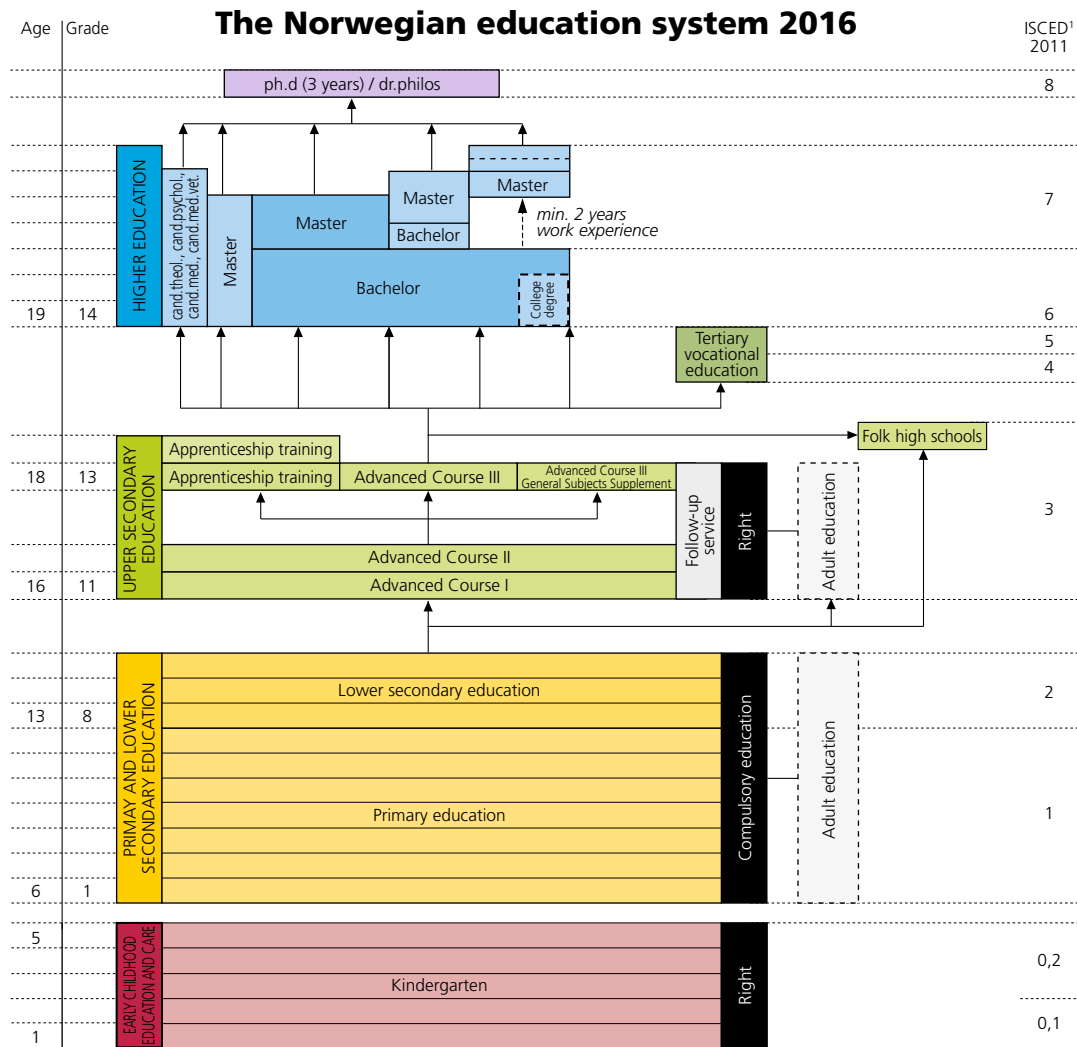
Age | Grade

The Norwegian education system 2016

ISCED¹ 2011

ph.d (3 years) / dr.philos

8

HIGHER EDUCATION

cand.theol., cand.psychol., cand.med., cand.med.vet.

Master

Master

Master

Bachelor

Master

min. 2 years work experience

7

Bachelor

College degree

19 14

6

Tertiary vocational education

5

4

Folk high schools

UPPER SECONDARY EDUCATION

Apprenticeship training

Apprenticeship training

Advanced Course III

Advanced Course III General Subjects Supplement

18 13

Follow-up service

Right

Adult education

3

Advanced Course II

Advanced Course I

16 11

PRIMAY AND LOWER SECONDARY EDUCATION

Lower secondary education

2

13 8

Compulsory education

Adult education

Primary education

1

6 1

EARLY CHILDHOOD EDUCATION AND CARE

5

Kindergarten

Right

0,2

0,1

1